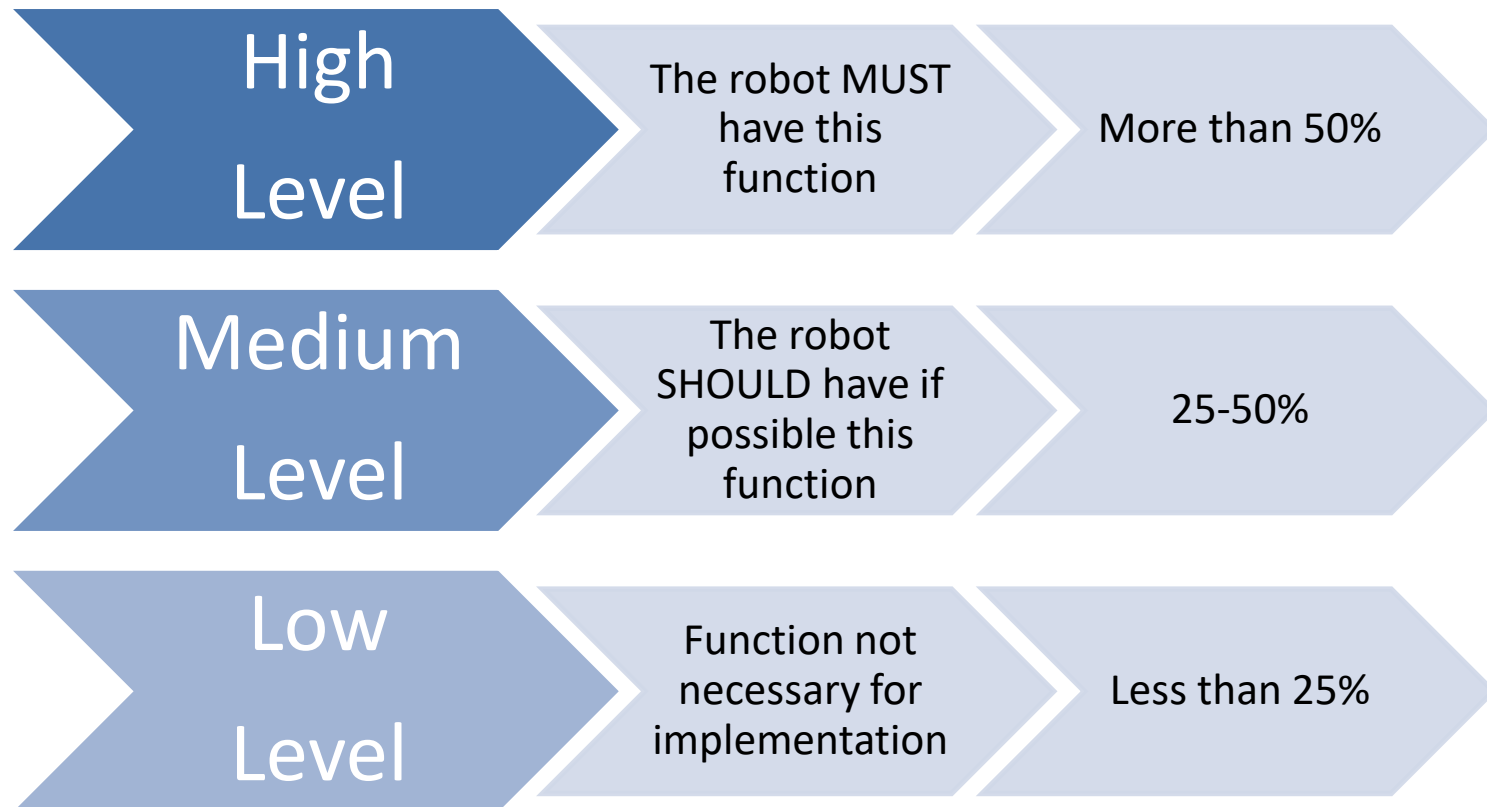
High Level

The robot MUST have this function

More than 50%

Medium Level

The robot SHOULD have if possible this function

25-50%

Low Level

Function not necessary for implementation

Less than 25%